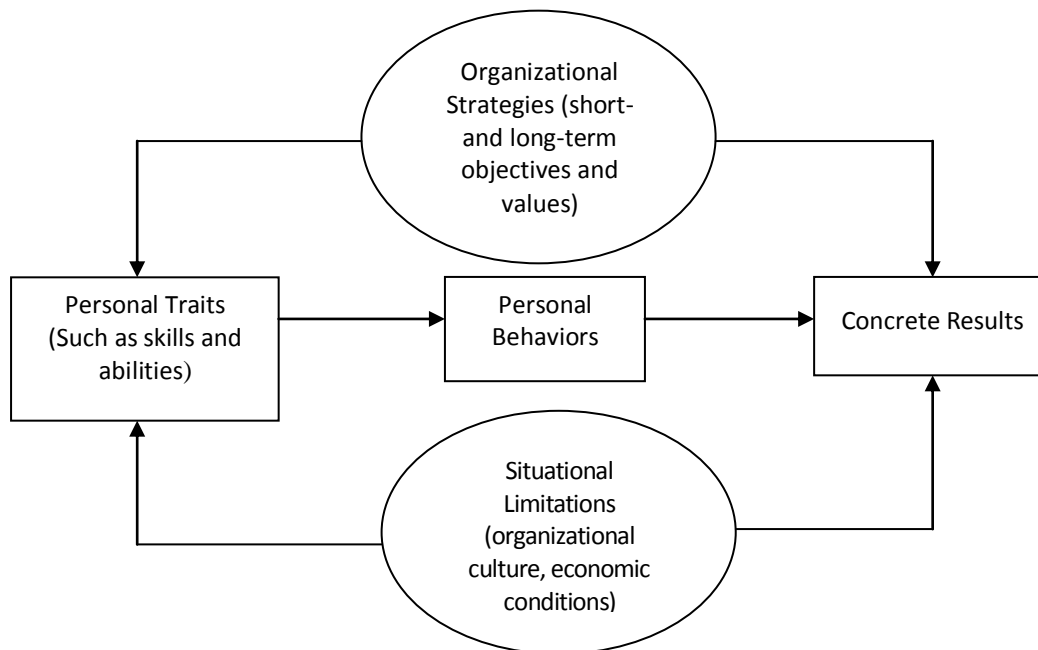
Organizational Strategies (short- and long-term objectives and values)

Personal Traits (Such as skills and abilities)

Personal Behaviors

Concrete Results

Situational Limitations (organizational culture, economic conditions)